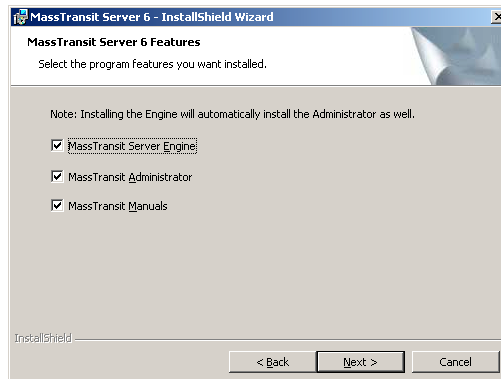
MassTransit Server 6 - InstallShield Wizard

MassTransit Server 6 Features

Select the program features you want installed.

Note: Installing the Engine will automatically install the Administrator as well.

MassTransit Server Engine

MassTransit Administrator

MassTransit Manuals

InstallShield

< Back

Next >

Cancel